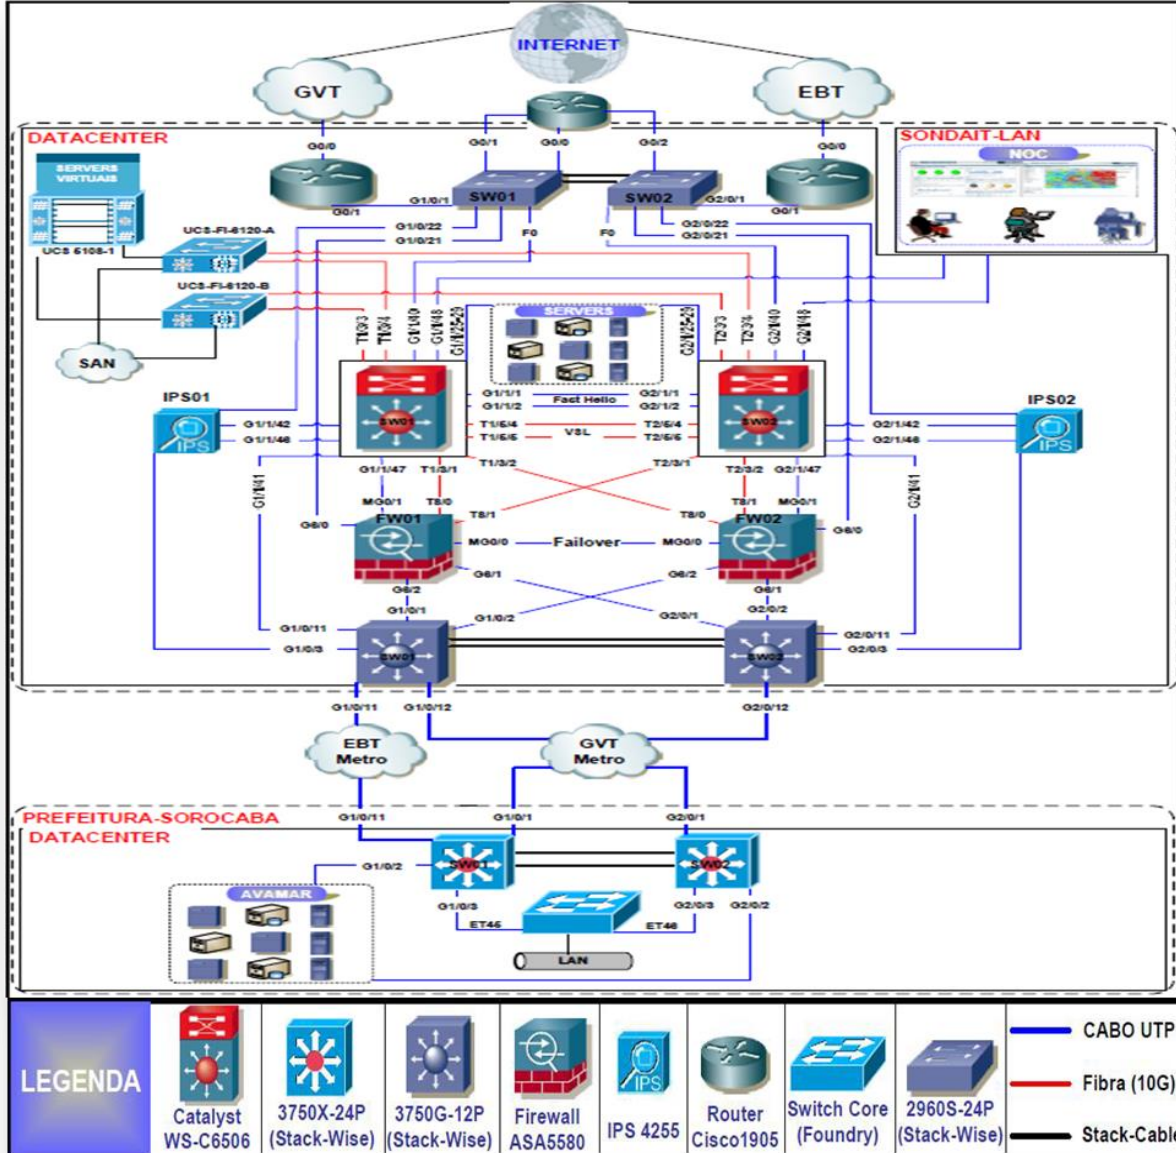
INTERNET

GVT

EBT

DATACENTER

SONDAIT-LAN

NOC

SERVERS VIRTUAIS

UCS 5108-1

UCS-FI-6120-A

UCS-FI-6120-B

SAN

G0/0

G0/1

G0/0

G0/2

G0/0

G0/1

SW01

SW02

G1/0/1

G2/0/1

G0/1

G1/0/22

G1/0/21

G2/0/22

G2/0/21

F0

F0

SERVERS

T1/3/3

T1/3/4

G1/1/40

G1/1/48

G1/1/25-29

G2/1/25-29

T2/3/3

T2/3/4

G2/1/40

G2/1/48

IPS01

IPS02

G1/1/1

G1/1/2

Fast Hello

G2/1/1

G2/1/2

G1/1/42

G1/1/46

T1/5/4

T1/5/5

VSL

T2/5/4

T2/5/5

G2/1/42

G2/1/46

SW01

SW02

G1/1/47

T1/3/1

T1/3/2

T2/3/1

T2/3/2

G2/1/47

G1/1/41

G2/1/41

MG0/1

T8/0

T8/1

T8/1

T8/0

MG0/1

G6/0

FW01

FW02

G6/0

MG0/0

Failover

MG0/0

G6/1

G6/2

G6/2

G6/1

G1/0/1

G1/0/2

G2/0/1

G2/0/2

G1/0/11

G1/0/3

SW01

SW02

G2/0/11

G2/0/3

G1/0/11

G1/0/12

G2/0/12

EBT Metro

GVT Metro

PREFEITURA-SOROCABA DATACENTER

G1/0/11

G1/0/1

G2/0/1

G1/0/2

SW01

SW02

AVAMAR

G1/0/3

G2/0/3

G2/0/2

ET46

ET46

LAN

LEGENDA

Catalyst WS-C6506

3750X-24P (Stack-Wise)

3750G-12P (Stack-Wise)

Firewall ASA5580

IPS 4255

Router Cisco1905

Switch Core (Foundry)

2960S-24P (Stack-Wise)

CABO UTP

Fibra (10G)

Stack-Cable